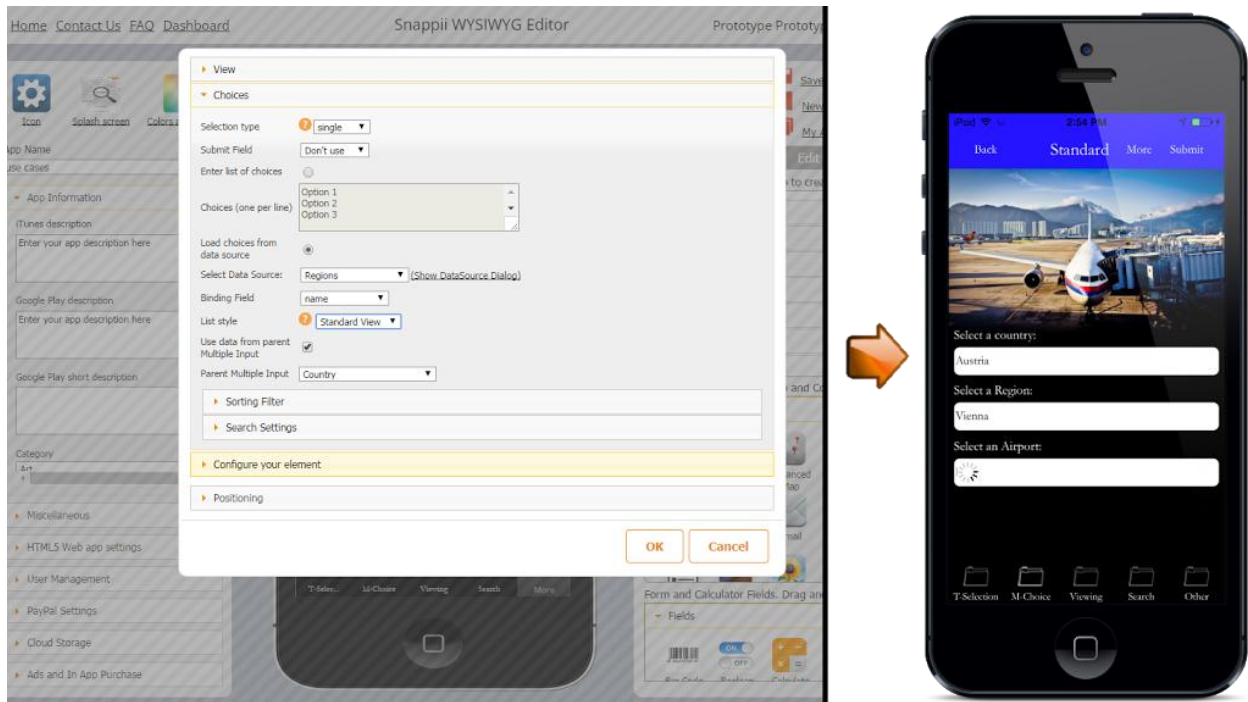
Home Contact Us FAQ Dashboard Snappii WYSIWYG Editor Prototype Prototy

Icon Splash screen Colors

App Name
use cases

App Information
iTunes description
Enter your app description here

Google Play description
Enter your app description here

Google Play short description

Category
Art

Miscellaneous
HTML5 Web app settings
User Management
PayPal Settings
Cloud Storage
Ads and In App Purchase

Save
New
My
Edit
to cre
and C
anced
Map
mail

T-Selec... M-Choice Viewing Search More

Form and Calculator Fields. Drag an
Fields
ON OFF
Bar Code Boolean Calculato

View
Choices
Selection type single
Submit Field Don't use
Enter list of choices
Choices (one per line) Option 1 Option 2 Option 3
Load choices from data source
Select Data Source: Regions (Show DataSource Dialog)
Binding Field name
List style Standard View
Use data from parent Multiple Input
Parent Multiple Input Country
Sorting Filter
Search Settings
Configure your element
Positioning
OK Cancel

iPod 2:54 PM
Back Standard More Submit
Select a country:
Austria
Select a Region:
Vienna
Select an Airport:
T-Selection M-Choice Viewing Search Other